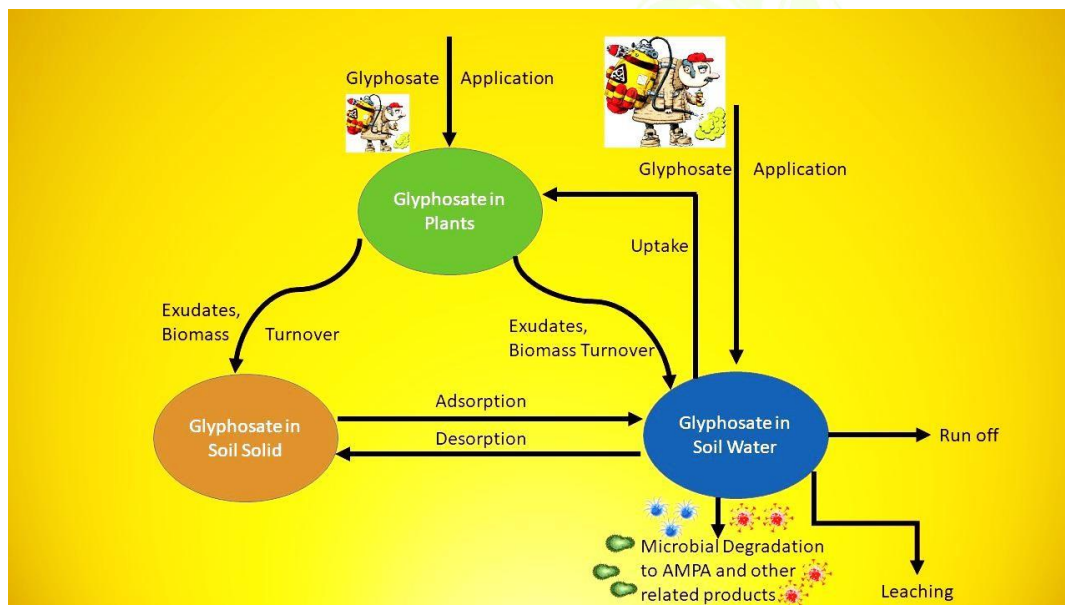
Glyphosate Application

Glyphosate Application

Glyphosate in Plants

Uptake

Exudates, Biomass Turnover

Exudates, Biomass Turnover

Glyphosate in Soil Solid

Adsorption

Desorption

Glyphosate in Soil Water

Run off

Microbial Degradation to AMPA and other related products

Leaching